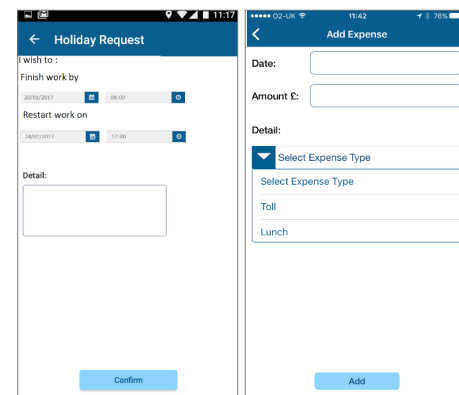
11:17

← Holiday Request

I wish to :

Finish work by

20/01/2017 08:00

Restart work on

24/01/2017 17:00

Detail:

Confirm

●●●●● O2-UK 11:42 76%

<

Add Expense

Date:

Amount £:

Detail:

Select Expense Type

Select Expense Type

Toll

Lunch

Add